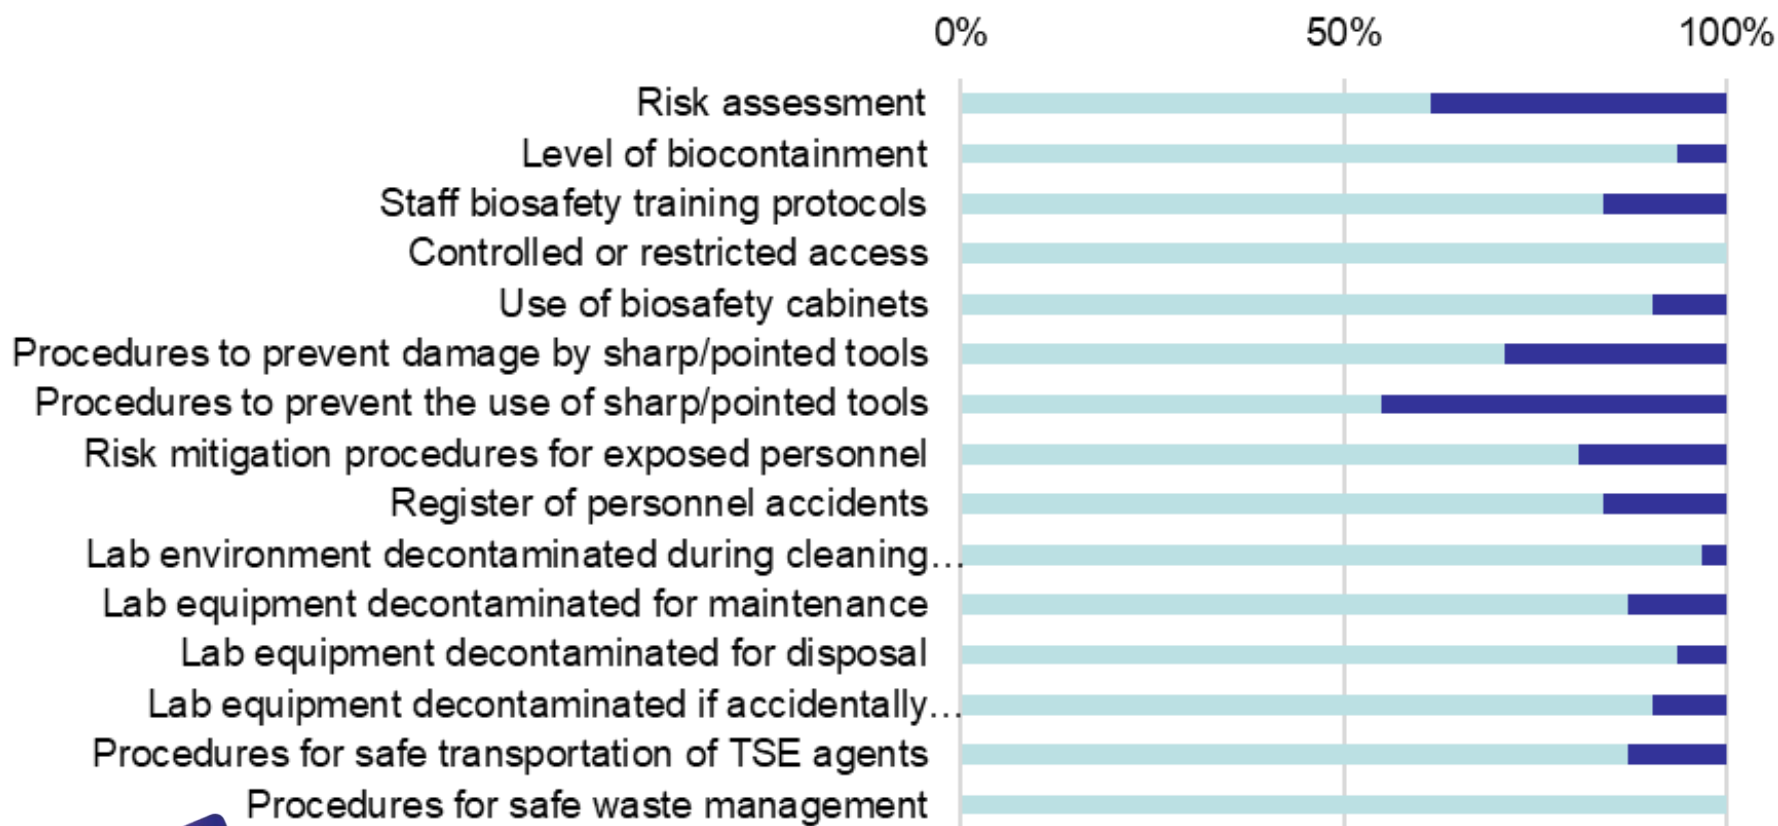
0%
50%
100%

Risk assessment
Level of biocontainment
Staff biosafety training protocols
Controlled or restricted access
Use of biosafety cabinets
Procedures to prevent damage by sharp/pointed tools
Procedures to prevent the use of sharp/pointed tools
Risk mitigation procedures for exposed personnel
Register of personnel accidents
Lab environment decontaminated during cleaning…
Lab equipment decontaminated for maintenance
Lab equipment decontaminated for disposal
Lab equipment decontaminated if accidentally…
Procedures for safe transportation of TSE agents
Procedures for safe waste management